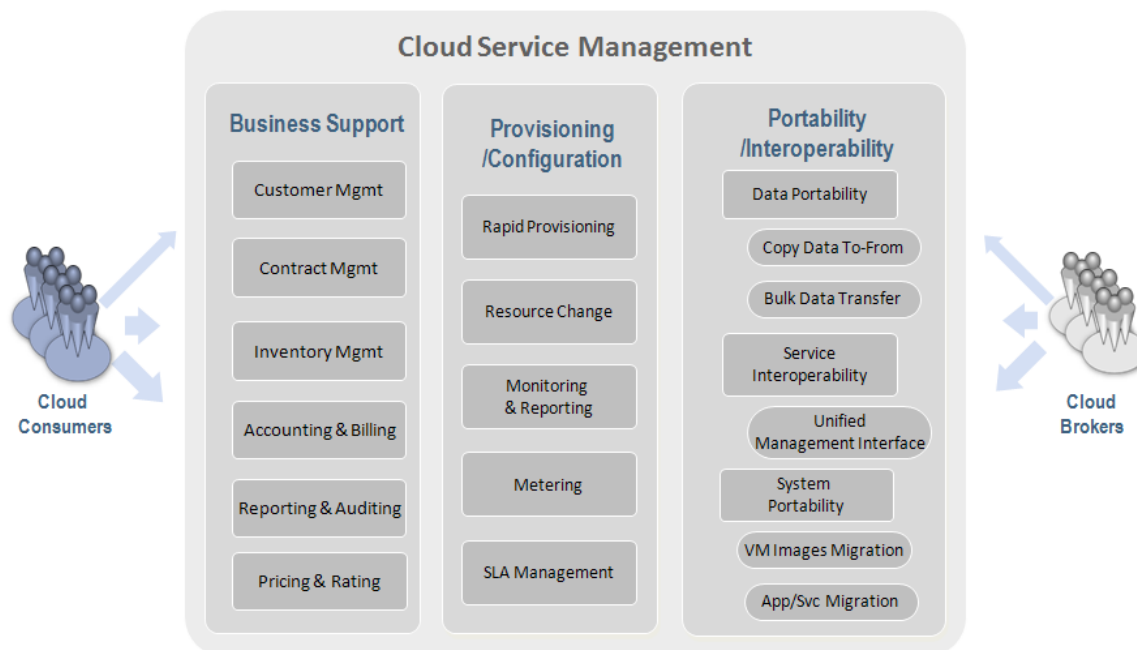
Cloud Service Management

Cloud Consumers

Business Support

Customer Mgmt

Contract Mgmt

Inventory Mgmt

Accounting & Billing

Reporting & Auditing

Pricing & Rating

Provisioning /Configuration

Rapid Provisioning

Resource Change

Monitoring & Reporting

Metering

SLA Management

Portability /Interoperability

Data Portability

Copy Data To-From

Bulk Data Transfer

Service Interoperability

Unified Management Interface

System Portability

VM Images Migration

App/Svc Migration

Cloud Brokers